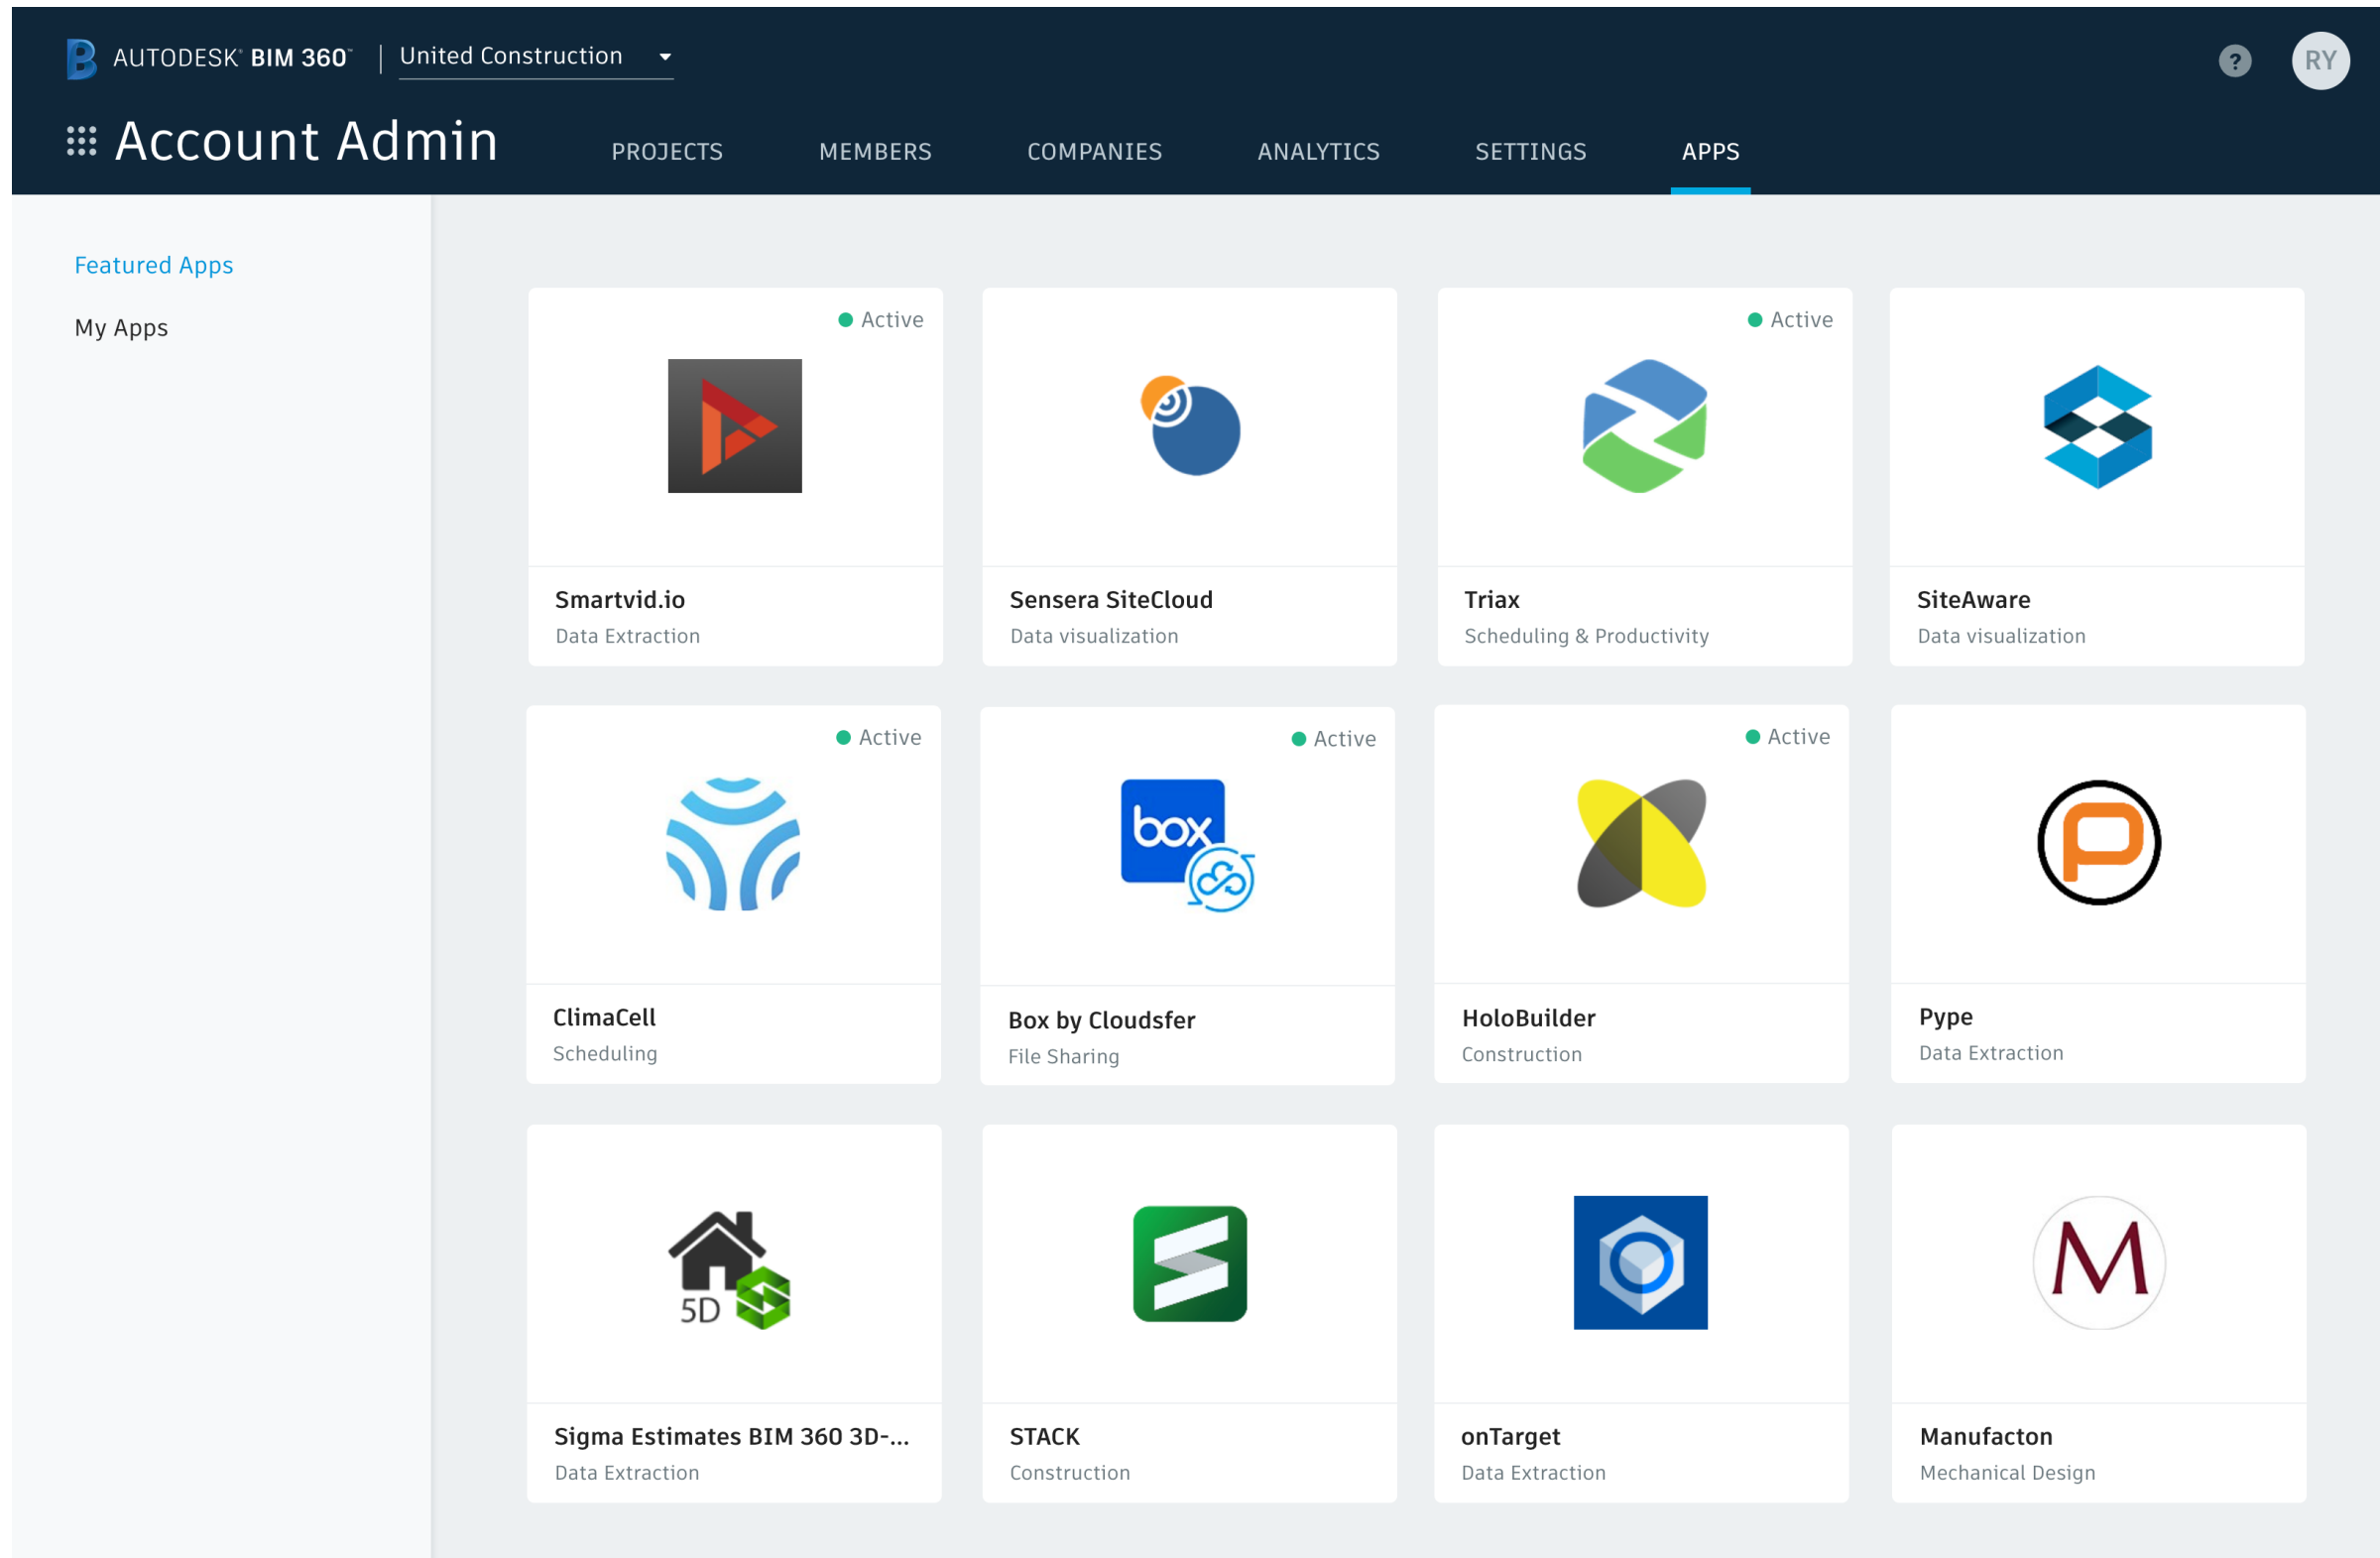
AUTODESK® BIM 360™ | United Construction

?

RY

Account Admin

PROJECTS MEMBERS COMPANIES ANALYTICS SETTINGS APPS

Featured Apps

My Apps

Active

Smartvid.io
Data Extraction

Sensera SiteCloud
Data visualization

Active

Triax
Scheduling & Productivity

SiteAware
Data visualization

Active

ClimaCell
Scheduling

Active

box

Box by Cloudsfer
File Sharing

Active

HoloBuilder
Construction

Pype
Data Extraction

5D

Sigma Estimates BIM 360 3D-...
Data Extraction

STACK
Construction

onTarget
Data Extraction

M

Manufacton
Mechanical Design